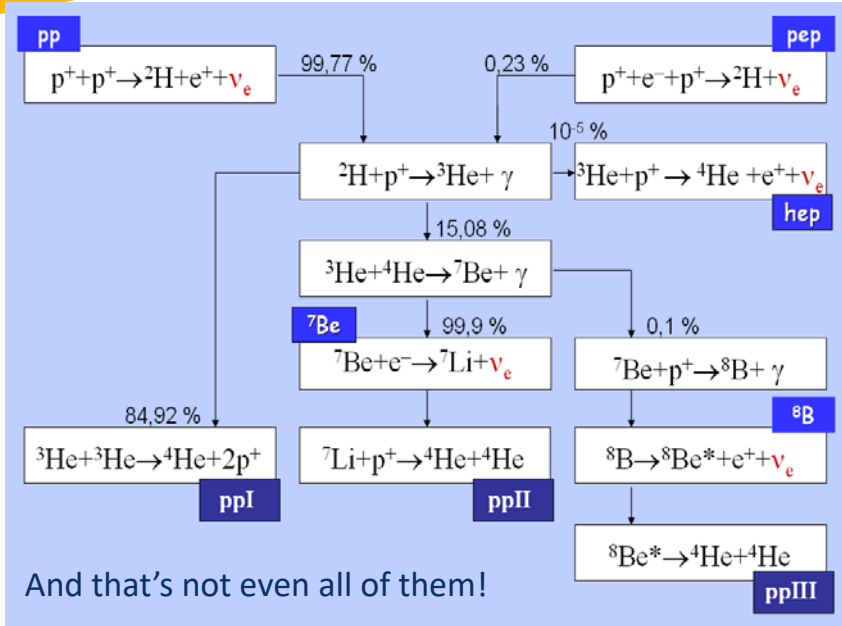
pp

$p^{+}+p^{+}\rightarrow {}^{2}H+e^{+}+\nu_{e}$

99,77 %

0,23 %

pep

$p^{+}+e^{-}+p^{+}\rightarrow {}^{2}H+\nu_{e}$

$10^{-5}$ %

${}^{2}H+p^{+}\rightarrow {}^{3}He+\gamma$

${}^{3}He+p^{+}\rightarrow {}^{4}He+e^{+}+\nu_{e}$

hep

15,08 %

${}^{3}He+{}^{4}He\rightarrow {}^{7}Be+\gamma$

${}^{7}Be$

99,9 %

0,1 %

${}^{7}Be+e^{-}\rightarrow {}^{7}Li+\nu_{e}$

${}^{7}Be+p^{+}\rightarrow {}^{8}B+\gamma$

84,92 %

${}^{8}B$

${}^{3}He+{}^{3}He\rightarrow {}^{4}He+2p^{+}$

${}^{7}Li+p^{+}\rightarrow {}^{4}He+{}^{4}He$

${}^{8}B\rightarrow {}^{8}Be^{*}+e^{+}+\nu_{e}$

ppI

ppII

${}^{8}Be^{*}\rightarrow {}^{4}He+{}^{4}He$

And that’s not even all of them!

ppIII